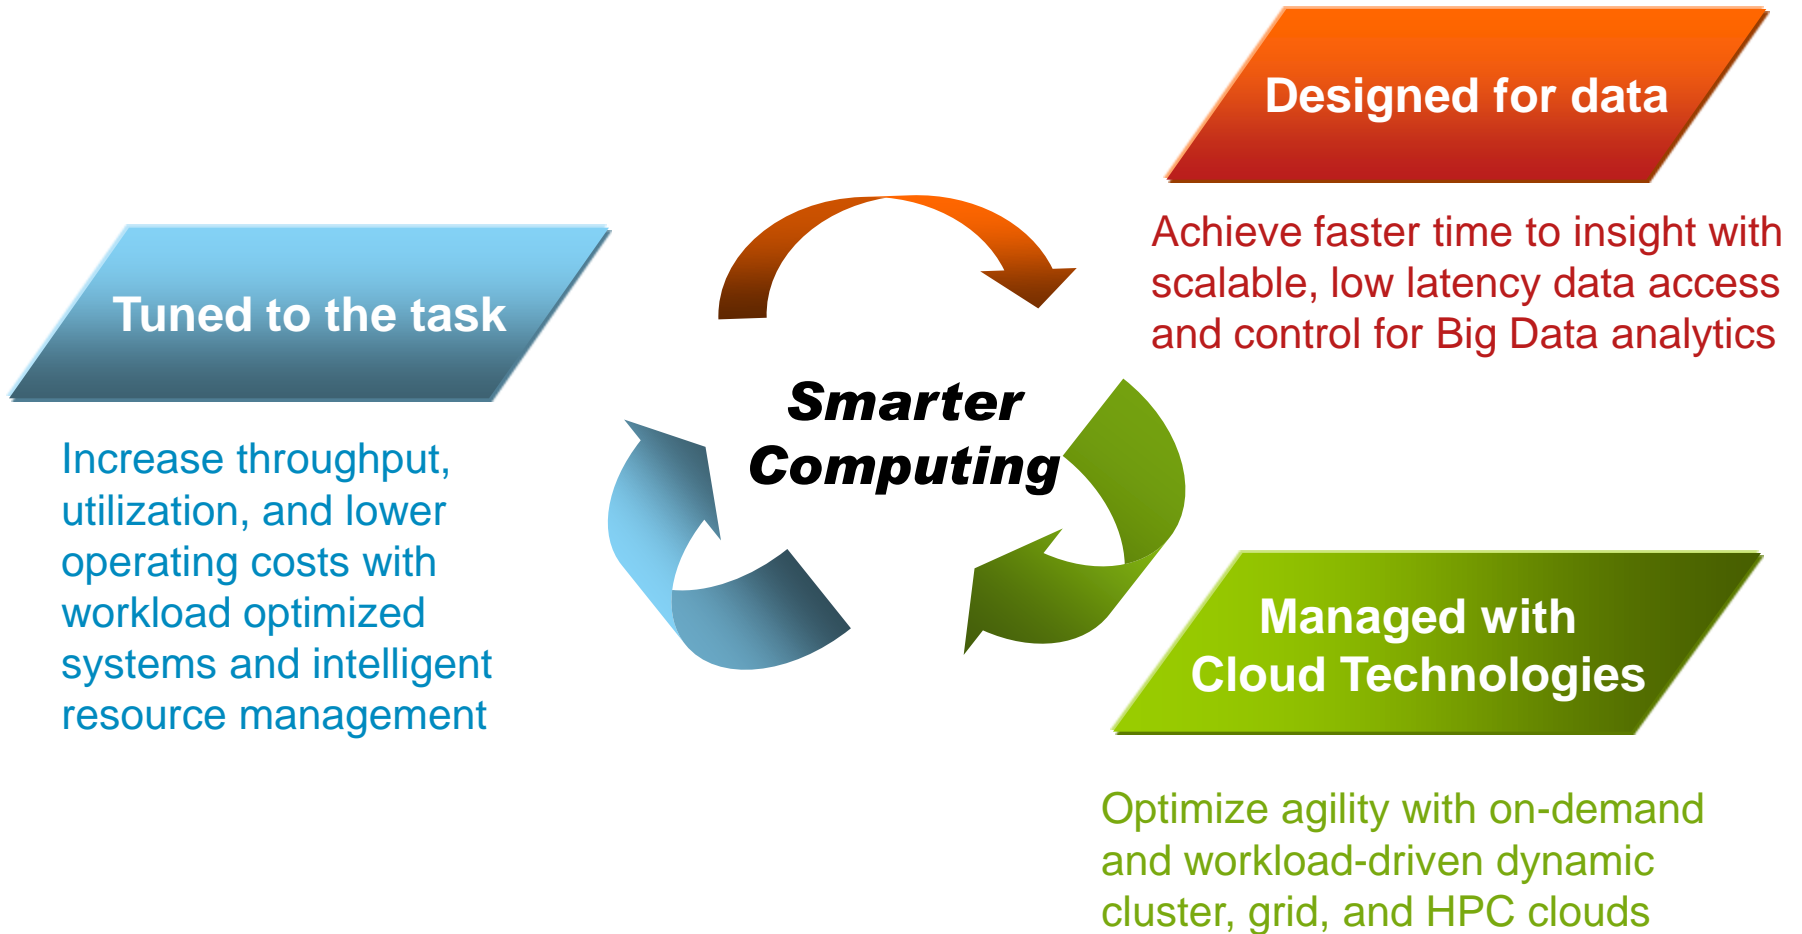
Designed for data

Achieve faster time to insight with scalable, low latency data access and control for Big Data analytics

Tuned to the task

Increase throughput, utilization, and lower operating costs with workload optimized systems and intelligent resource management

Smarter Computing

Managed with Cloud Technologies

Optimize agility with on-demand and workload-driven dynamic cluster, grid, and HPC clouds